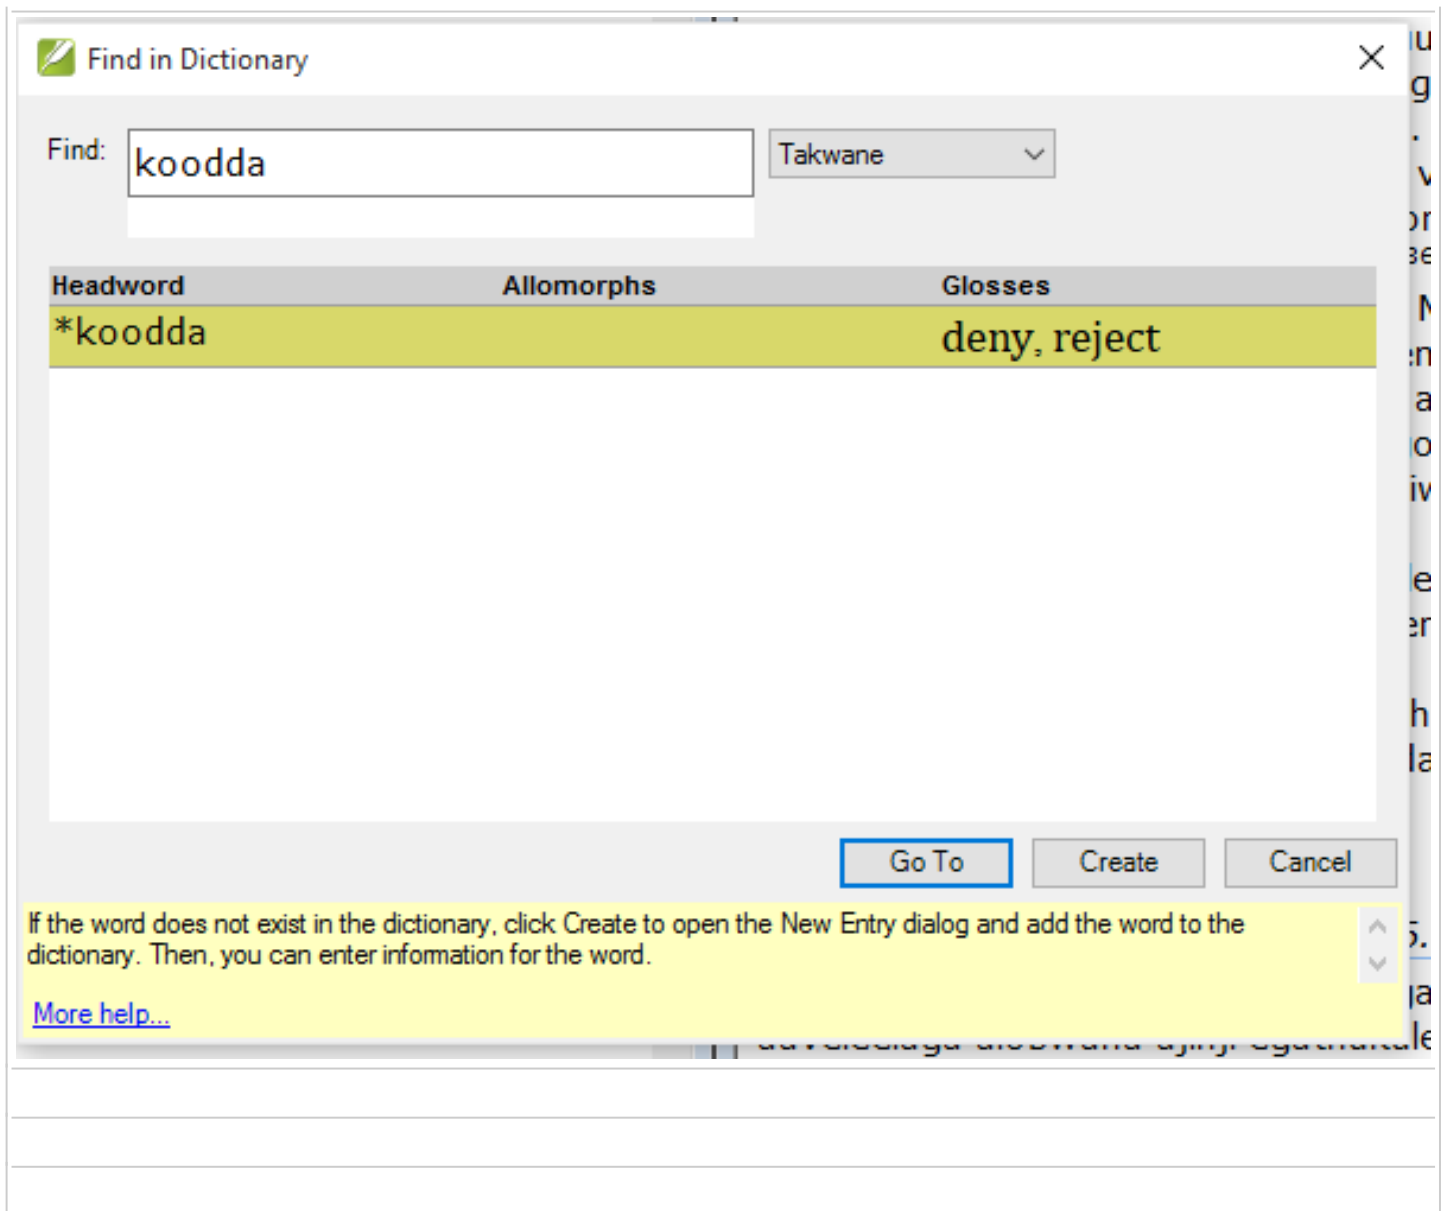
Find in Dictionary

Find: koodda

Takwane

| Headword | Allomorphs | Glosses |
|---|---|---|
| *koodda | | deny, reject |

Go To
Create
Cancel

If the word does not exist in the dictionary, click Create to open the New Entry dialog and add the word to the dictionary. Then, you can enter information for the word.

More help...